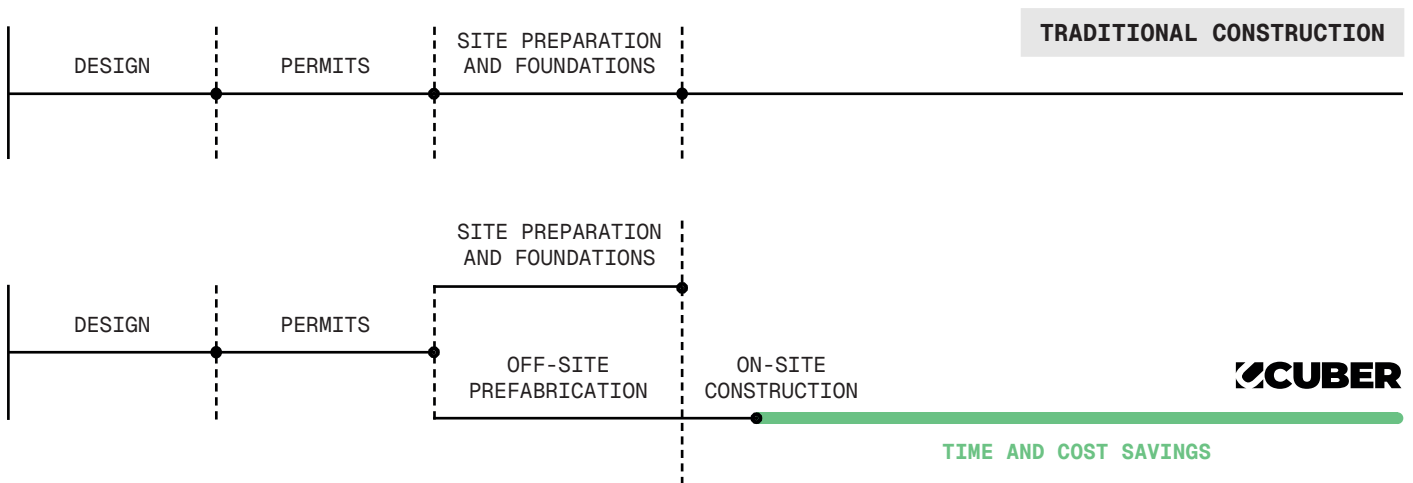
TRADITIONAL CONSTRUCTION

DESIGN

PERMITS

SITE PREPARATION AND FOUNDATIONS

SITE PREPARATION AND FOUNDATIONS

DESIGN

PERMITS

OFF-SITE PREFABRICATION

ON-SITE CONSTRUCTION

CUBER

TIME AND COST SAVINGS